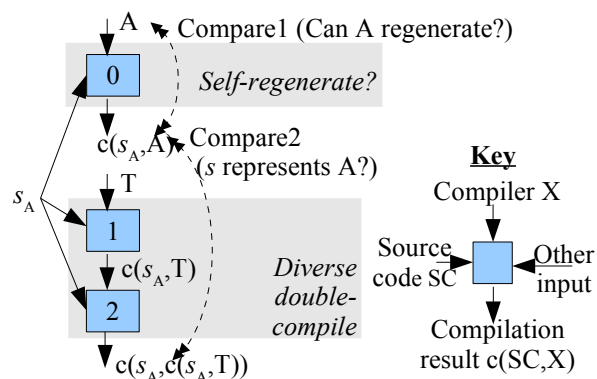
A

Compare1 (Can A regenerate?)

0

Self-regenerate?

$c(s_A,A)$

Compare2 ($s$ represents A?)

$s_A$

T

1

$c(s_A,T)$

2

Diverse double-compile

$c(s_A,c(s_A,T))$

Key

Compiler X

Source code SC

Other input

Compilation result c(SC,X)